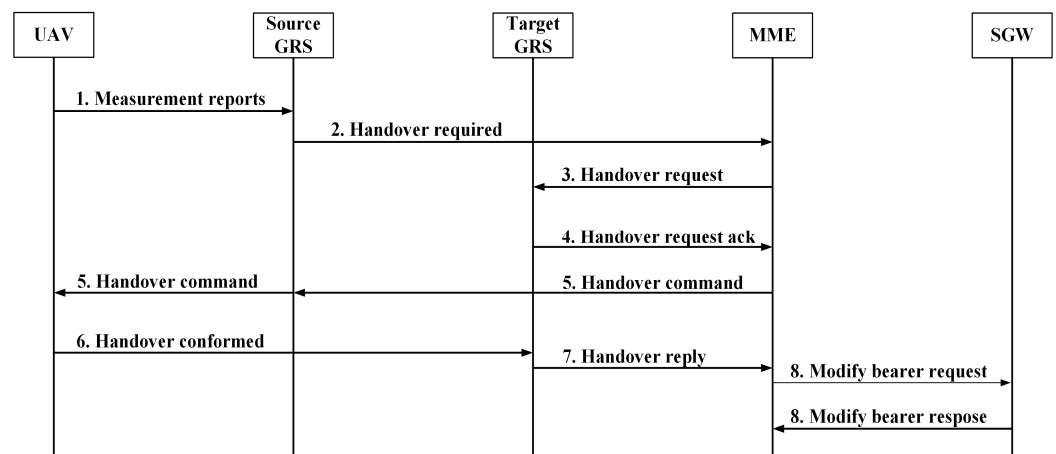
UAV

Source GRS

Target GRS

MME

SGW

1. Measurement reports

2. Handover required

3. Handover request

4. Handover request ack

5. Handover command

5. Handover command

6. Handover conformed

7. Handover reply

8. Modify bearer request

8. Modify bearer respose